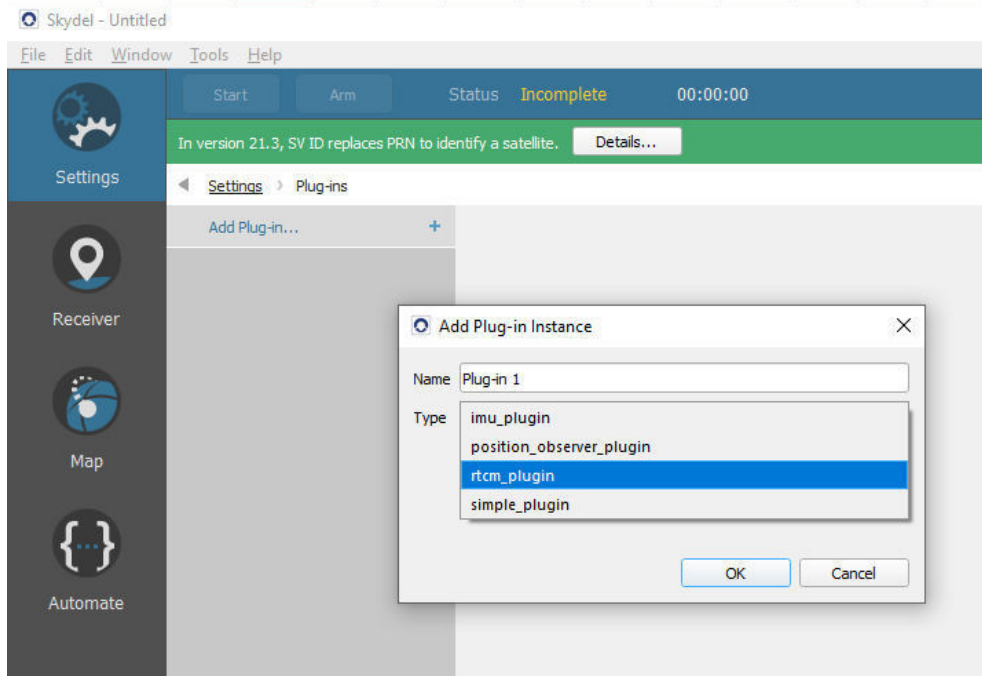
Skydel - Untitled

File Edit Window Tools Help

Start Arm Status Incomplete 00:00:00

In version 21.3, SV ID replaces PRN to identify a satellite. Details...

Settings

Settings > Plug-ins

Add Plug-in... +

Receiver

Map

Automate

Add Plug-in Instance ×

Name Plug-in 1

Type imu_plugin
position_observer_plugin
rtcm_plugin
simple_plugin

OK Cancel